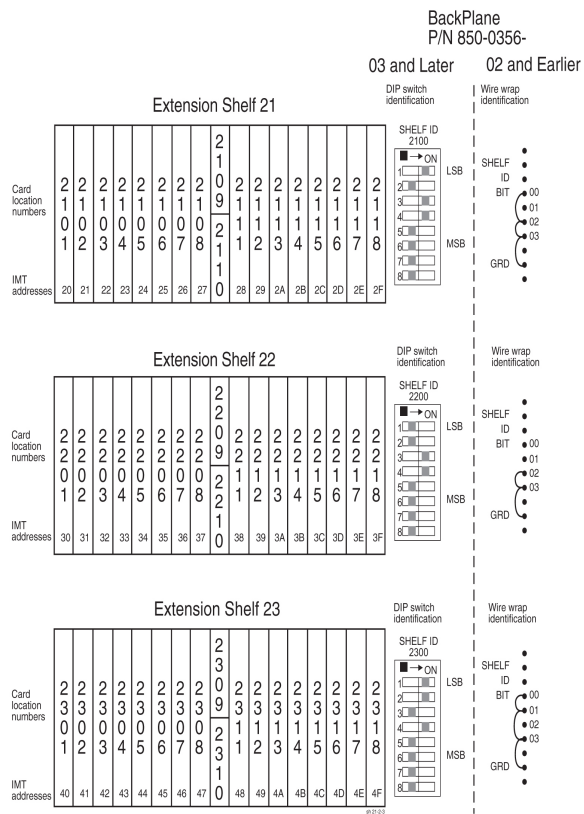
BackPlane
P/N 850-0356-

03 and Later

02 and Earlier

Extension Shelf 21

DIP switch identification

Wire wrap identification

SHELF ID
2100

ON

LSB

MSB

1
2
3
4
5
6
7
8

SHELF
ID
BIT
00
01
02
03
GRD

Card location numbers

| 2101 | 2102 | 2103 | 2104 | 2105 | 2106 | 2107 | 2108 | 2109 / 2110 | 2111 | 2112 | 2113 | 2114 | 2115 | 2116 | 2117 | 2118 |
|---|---|---|---|---|---|---|---|---|---|---|---|---|---|---|---|---|
| 20 | 21 | 22 | 23 | 24 | 25 | 26 | 27 | | 28 | 29 | 2A | 2B | 2C | 2D | 2E | 2F |

IMT addresses

Extension Shelf 22

DIP switch identification

Wire wrap identification

SHELF ID
2200

ON

LSB

MSB

1
2
3
4
5
6
7
8

SHELF
ID
BIT
00
01
02
03
GRD

Card location numbers

| 2201 | 2202 | 2203 | 2204 | 2205 | 2206 | 2207 | 2208 | 2209 / 2210 | 2211 | 2212 | 2213 | 2214 | 2215 | 2216 | 2217 | 2218 |
|---|---|---|---|---|---|---|---|---|---|---|---|---|---|---|---|---|
| 30 | 31 | 32 | 33 | 34 | 35 | 36 | 37 | | 38 | 39 | 3A | 3B | 3C | 3D | 3E | 3F |

IMT addresses

Extension Shelf 23

DIP switch identification

Wire wrap identification

SHELF ID
2300

ON

LSB

MSB

1
2
3
4
5
6
7
8

SHELF
ID
BIT
00
01
02
03
GRD

Card location numbers

| 2301 | 2302 | 2303 | 2304 | 2305 | 2306 | 2307 | 2308 | 2309 / 2310 | 2311 | 2312 | 2313 | 2314 | 2315 | 2316 | 2317 | 2318 |
|---|---|---|---|---|---|---|---|---|---|---|---|---|---|---|---|---|
| 40 | 41 | 42 | 43 | 44 | 45 | 46 | 47 | | 48 | 49 | 4A | 4B | 4C | 4D | 4E | 4F |

IMT addresses

sh-21-2/3